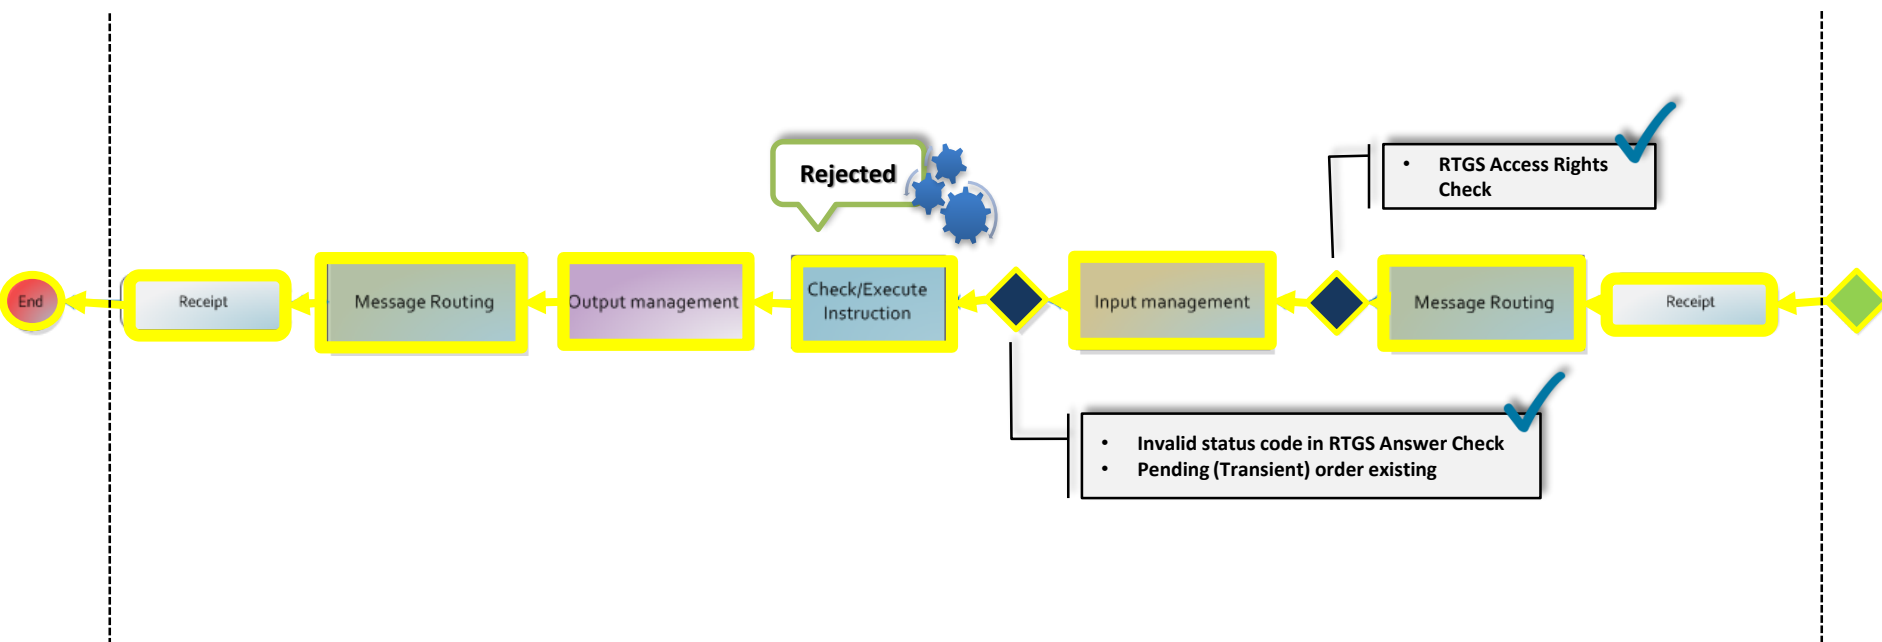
Rejected

RTGS Access Rights Check

End

Receipt

Message Routing

Output management

Check/Execute Instruction

Input management

Message Routing

Receipt

Invalid status code in RTGS Answer Check
Pending (Transient) order existing